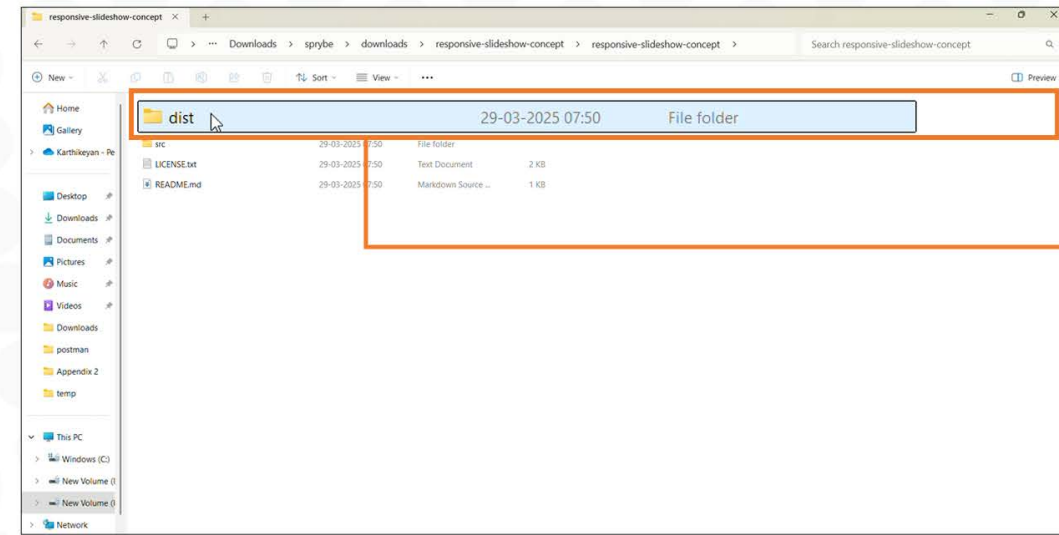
responsive-slideshow-concept ×　+

Downloads > sprybe > downloads > responsive-slideshow-concept > responsive-slideshow-concept >

Search responsive-slideshow-concept

New　Sort　View　...

Preview

Home
Gallery
Karthikeyan - Pe

Desktop
Downloads
Documents
Pictures
Music
Videos
Downloads
postman
Appendix 2
temp

This PC
Windows (C:)
New Volume (I
New Volume (I
Network

| | | | |
|---|---|---|---|
| dist | 29-03-2025 07:50 | File folder | |
| src | 29-03-2025 07:50 | File folder | |
| LICENSE.txt | 29-03-2025 07:50 | Text Document | 2 KB |
| README.md | 29-03-2025 07:50 | Markdown Source ... | 1 KB |